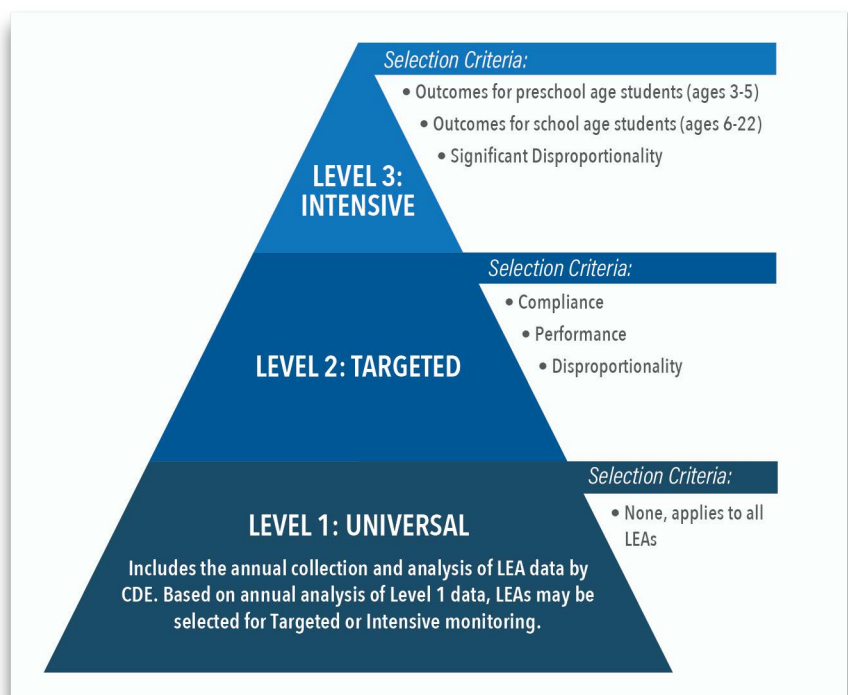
LEVEL 3: INTENSIVE

Selection Criteria:

• Outcomes for preschool age students (ages 3-5)
• Outcomes for school age students (ages 6-22)
• Significant Disproportionality

LEVEL 2: TARGETED

Selection Criteria:

• Compliance
• Performance
• Disproportionality

LEVEL 1: UNIVERSAL

Includes the annual collection and analysis of LEA data by CDE. Based on annual analysis of Level 1 data, LEAs may be selected for Targeted or Intensive monitoring.

Selection Criteria:

• None, applies to all LEAs